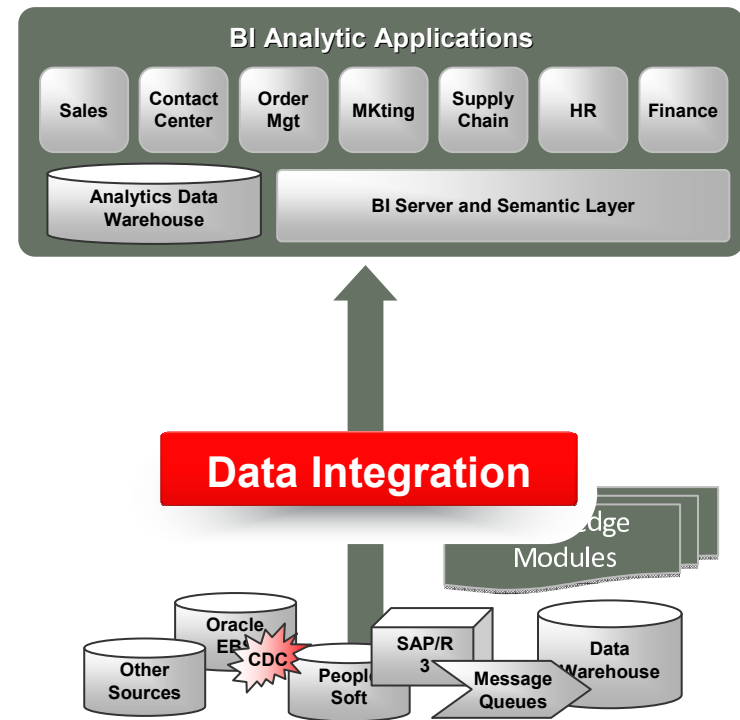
BI Analytic Applications

Sales

Contact Center

Order Mgt

MKting

Supply Chain

HR

Finance

Analytics Data Warehouse

BI Server and Semantic Layer

Data Integration

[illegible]edge Modules

Oracle EB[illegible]

CDC

Other Sources

People Soft

SAP/R 3

Message Queues

Data Warehouse